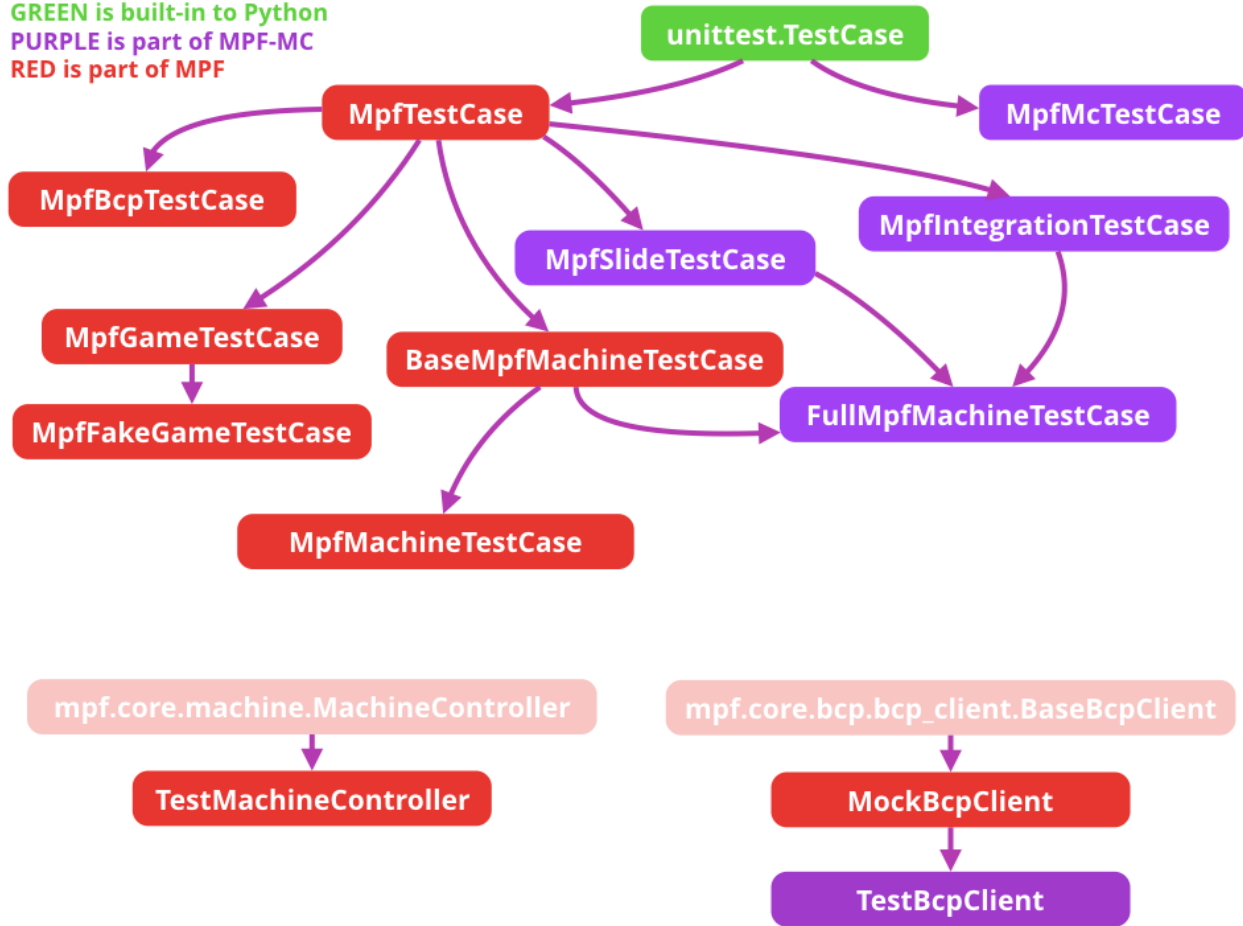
GREEN is built-in to Python
PURPLE is part of MPF-MC
RED is part of MPF

unittest.TestCase

MpfTestCase

MpfMcTestCase

MpfBcpTestCase

MpfIntegrationTestCase

MpfSlideTestCase

MpfGameTestCase

BaseMpfMachineTestCase

FullMpfMachineTestCase

MpfFakeGameTestCase

MpfMachineTestCase

mpf.core.machine.MachineController

mpf.core.bcp.bcp_client.BaseBcpClient

TestMachineController

MockBcpClient

TestBcpClient